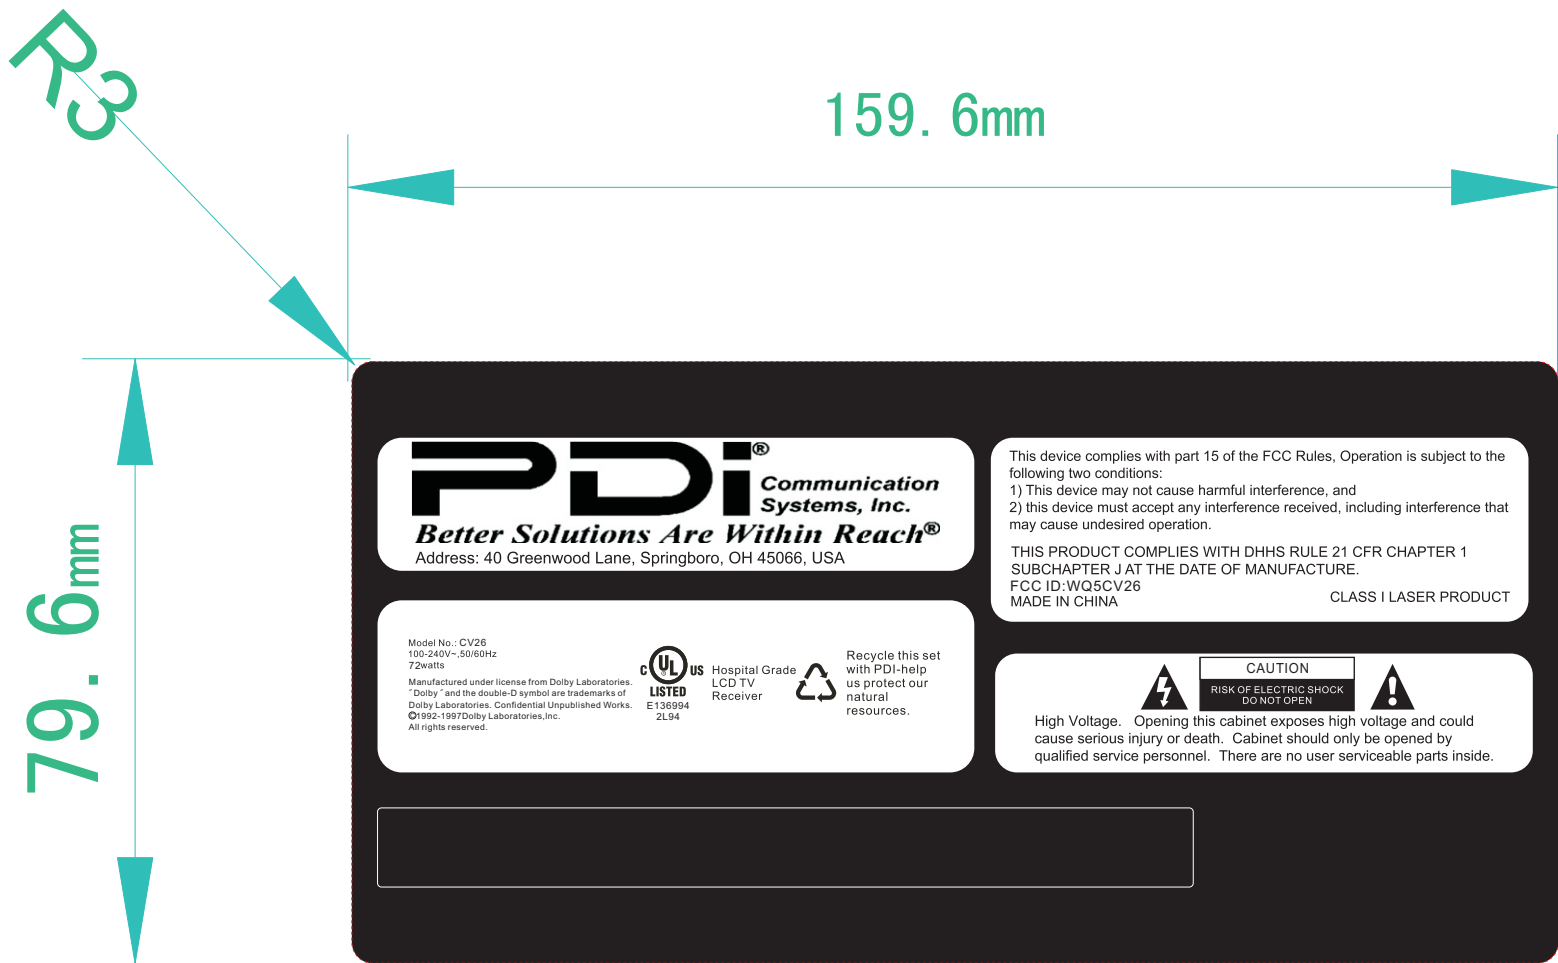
R3

159. 6mm

79. 6mm

PDI®
Communication Systems, Inc.
Better Solutions Are Within Reach®
Address: 40 Greenwood Lane, Springboro, OH 45066, USA

This device complies with part 15 of the FCC Rules, Operation is subject to the following two conditions:
1) This device may not cause harmful interference, and
2) this device must accept any interference received, including interference that may cause undesired operation.

THIS PRODUCT COMPLIES WITH DHHS RULE 21 CFR CHAPTER 1 SUBCHAPTER J AT THE DATE OF MANUFACTURE.
FCC ID:WQ5CV26
MADE IN CHINA
CLASS I LASER PRODUCT

Model No.: CV26
100-240V~,50/60Hz
72watts
Manufactured under license from Dolby Laboratories. "Dolby" and the double-D symbol are trademarks of Dolby Laboratories. Confidential Unpublished Works. ©1992-1997Dolby Laboratories,Inc. All rights reserved.

c UL US
LISTED
E136994
2L94

Hospital Grade
LCD TV
Receiver

Recycle this set with PDI-help us protect our natural resources.

CAUTION
RISK OF ELECTRIC SHOCK
DO NOT OPEN

High Voltage. Opening this cabinet exposes high voltage and could cause serious injury or death. Cabinet should only be opened by qualified service personnel. There are no user serviceable parts inside.